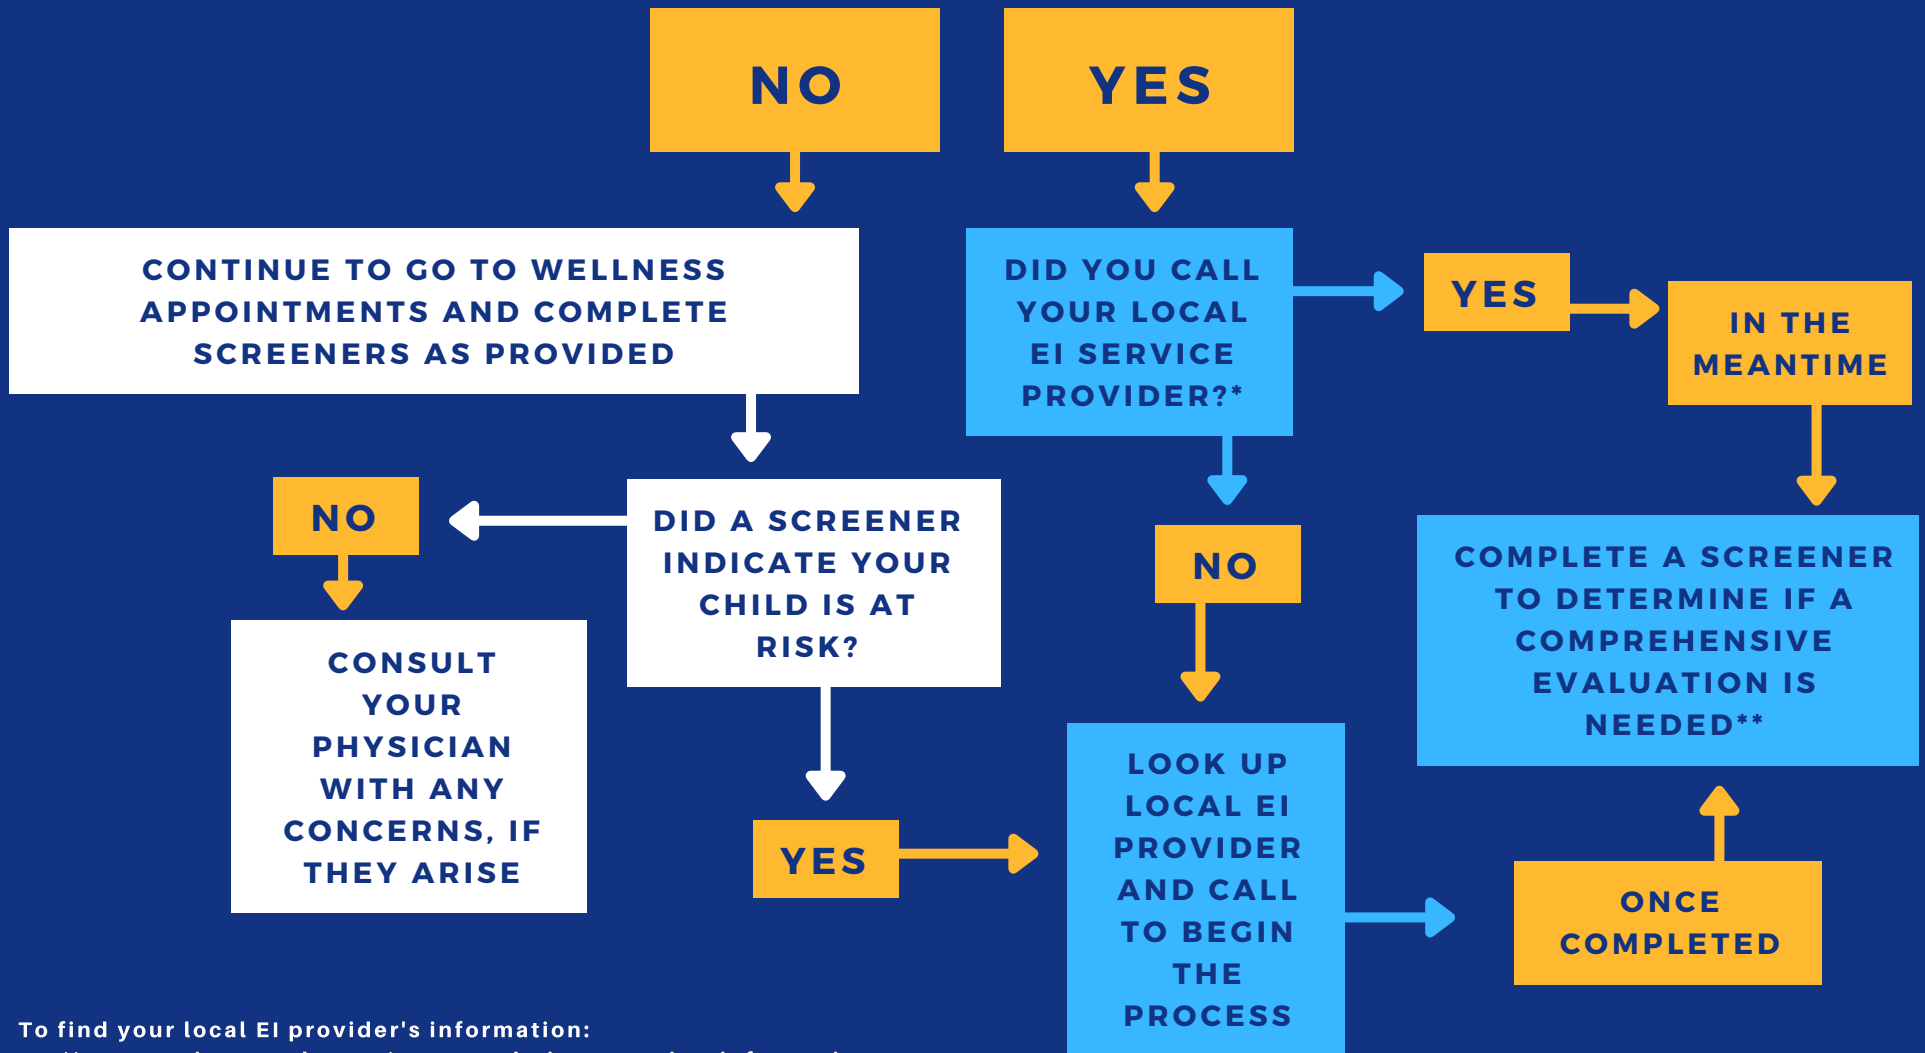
NO

YES

CONTINUE TO GO TO WELLNESS APPOINTMENTS AND COMPLETE SCREENERS AS PROVIDED

DID YOU CALL YOUR LOCAL EI SERVICE PROVIDER?*

YES

IN THE MEANTIME

NO

DID A SCREENER INDICATE YOUR CHILD IS AT RISK?

NO

COMPLETE A SCREENER TO DETERMINE IF A COMPREHENSIVE EVALUATION IS NEEDED**

CONSULT YOUR PHYSICIAN WITH ANY CONCERNS, IF THEY ARISE

YES

LOOK UP LOCAL EI PROVIDER AND CALL TO BEGIN THE PROCESS

ONCE COMPLETED

To find your local EI provider's information:

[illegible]